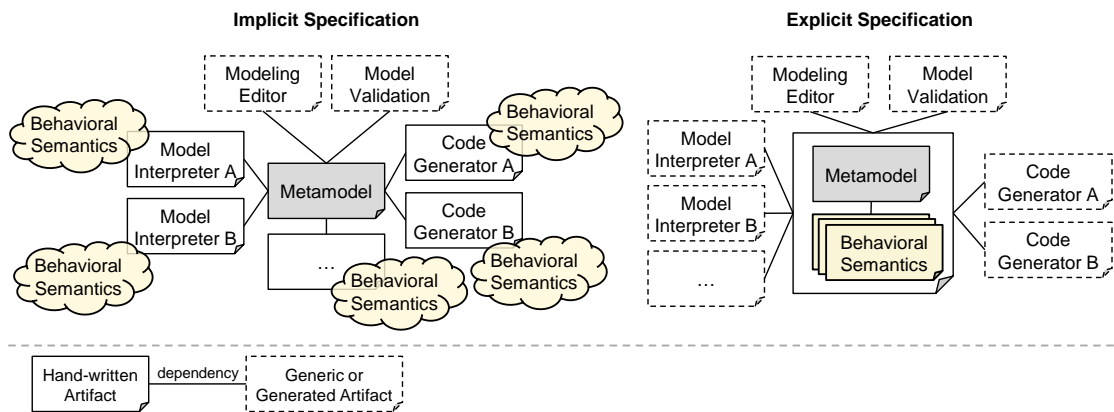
Implicit Specification

Modeling Editor

Model Validation

Behavioral Semantics

Model Interpreter A

Metamodel

Code Generator A

Behavioral Semantics

Model Interpreter B

Code Generator B

Behavioral Semantics

…

Behavioral Semantics

Behavioral Semantics

Explicit Specification

Modeling Editor

Model Validation

Model Interpreter A

Metamodel

Code Generator A

Model Interpreter B

Behavioral Semantics

Code Generator B

…

Hand-written Artifact

dependency

Generic or Generated Artifact